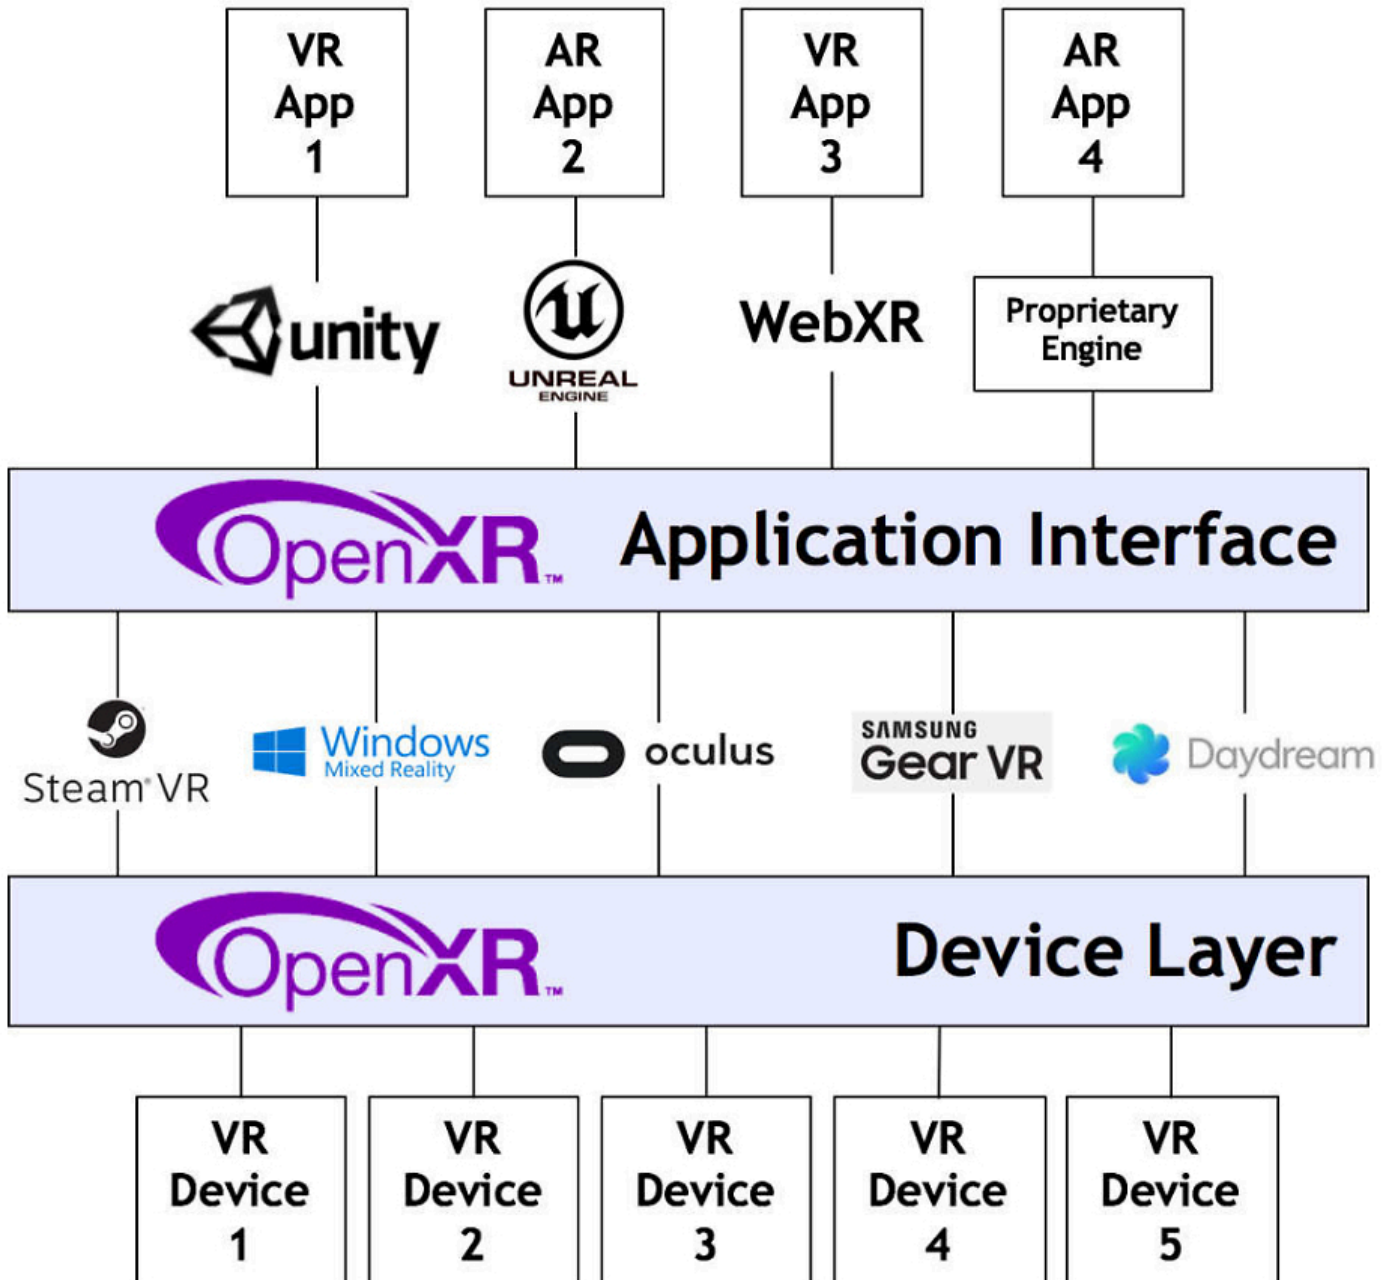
VR App 1

AR App 2

VR App 3

AR App 4

unity

UNREAL ENGINE

WebXR

Proprietary Engine

OpenXR™ Application Interface

Steam VR

Windows Mixed Reality

oculus

SAMSUNG Gear VR

Daydream

OpenXR™ Device Layer

VR Device 1

VR Device 2

VR Device 3

VR Device 4

VR Device 5